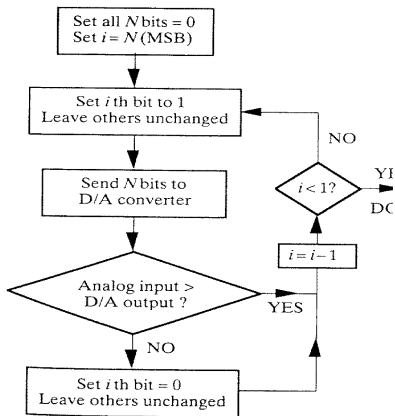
Set all $N$ bits = 0
Set $i = N$ (MSB)

Set $i$ th bit to 1
Leave others unchanged

NO

$i < 1$?

YE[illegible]

DO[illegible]

Send $N$ bits to
D/A converter

$i = i - 1$

Analog input >
D/A output ?

YES

NO

Set $i$ th bit = 0
Leave others unchanged